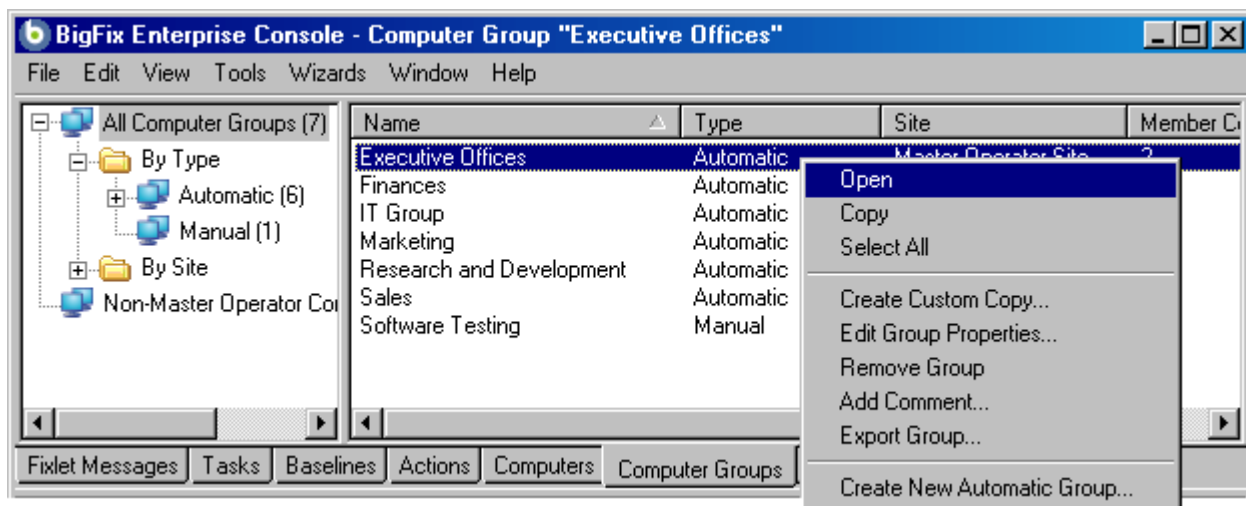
BigFix Enterprise Console - Computer Group "Executive Offices"

File Edit View Tools Wizards Window Help

All Computer Groups (7)
By Type
Automatic (6)
Manual (1)
By Site
Non-Master Operator Co

| Name | Type | Site | Member C |
|---|---|---|---|
| Executive Offices | Automatic | Master Operator Site | 2 |
| Finances | Automatic | | |
| IT Group | Automatic | | |
| Marketing | Automatic | | |
| Research and Development | Automatic | | |
| Sales | Automatic | | |
| Software Testing | Manual | | |

Open
Copy
Select All
Create Custom Copy...
Edit Group Properties...
Remove Group
Add Comment...
Export Group...
Create New Automatic Group...

Fixlet Messages Tasks Baselines Actions Computers Computer Groups